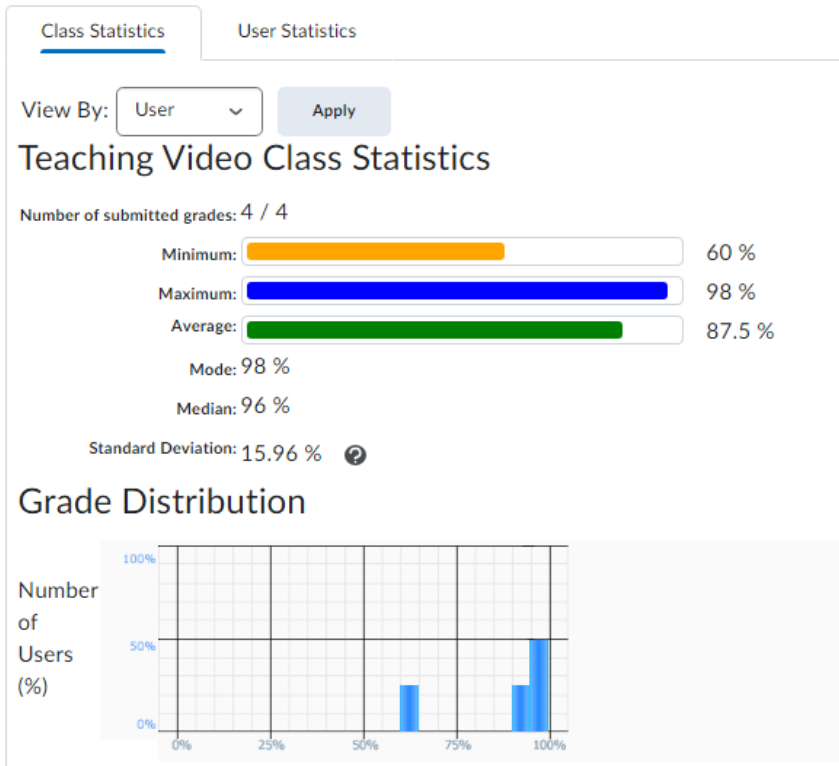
Class Statistics User Statistics

View By: User Apply

Teaching Video Class Statistics

Number of submitted grades: 4 / 4

Minimum: 60 %

Maximum: 98 %

Average: 87.5 %

Mode: 98 %

Median: 96 %

Standard Deviation: 15.96 %

Grade Distribution

Number of Users (%)

100%

50%

0%

0%

25%

50%

75%

100%